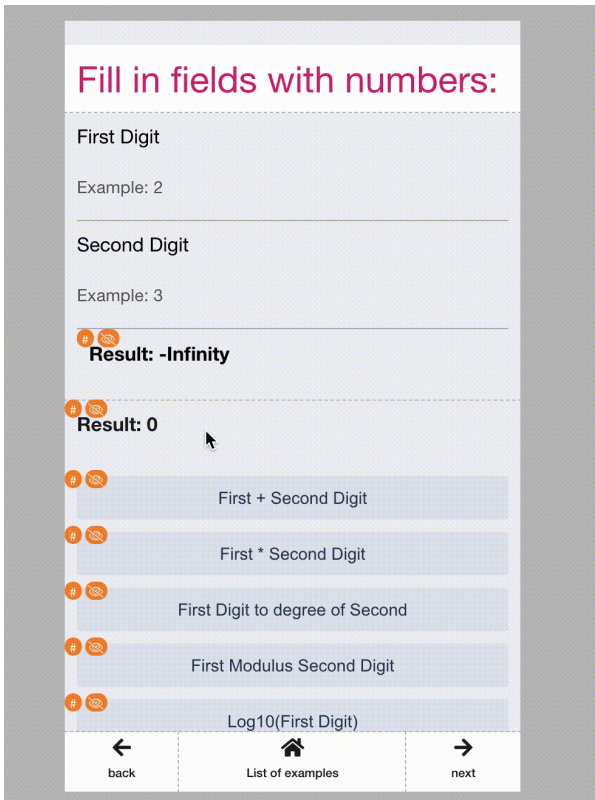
Fill in fields with numbers:

First Digit

Example: 2

Second Digit

Example: 3

#

Result: -Infinity

#

Result: 0

#

First + Second Digit

#

First * Second Digit

#

First Digit to degree of Second

#

First Modulus Second Digit

#

Log10(First Digit)

back

List of examples

next